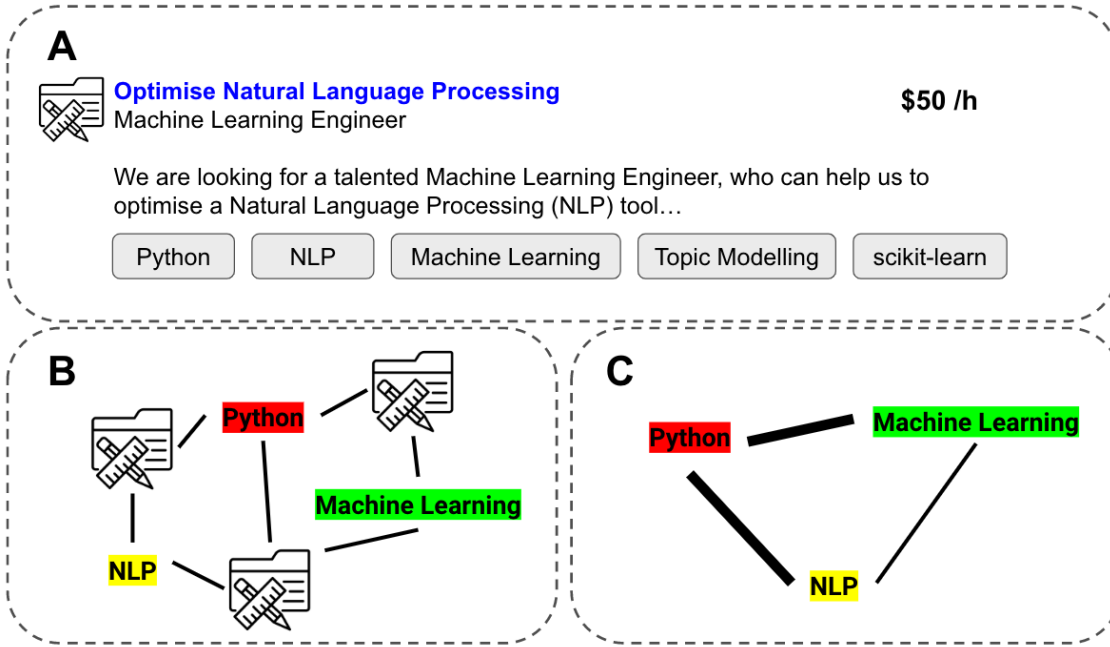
A

Optimise Natural Language Processing
Machine Learning Engineer

$50 /h

We are looking for a talented Machine Learning Engineer, who can help us to optimise a Natural Language Processing (NLP) tool…

Python | NLP | Machine Learning | Topic Modelling | scikit-learn

B

Python

Machine Learning

NLP

C

Python

Machine Learning

NLP